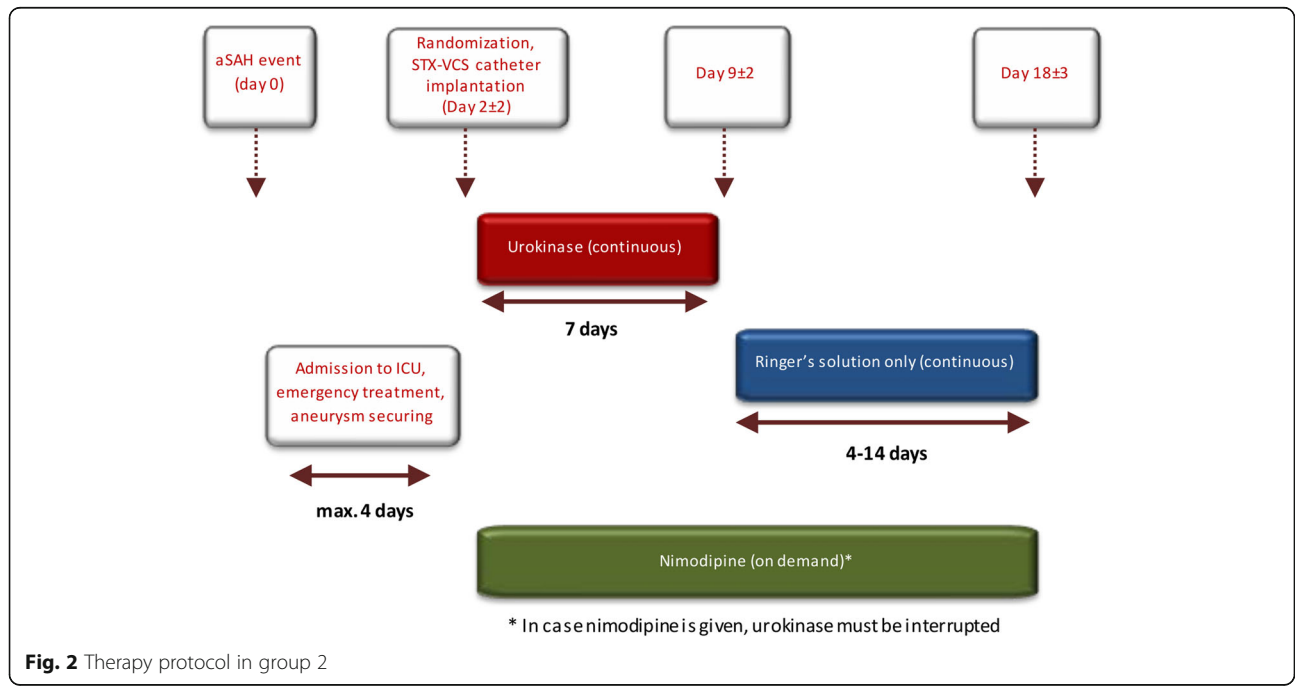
aSAH event (day 0)

Randomization, STX-VCS catheter implantation (Day 2±2)

Day 9±2

Day 18±3

Urokinase (continuous)

7 days

Admission to ICU, emergency treatment, aneurysm securing

Ringer's solution only (continuous)

4-14 days

max. 4 days

Nimodipine (on demand)*

* In case nimodipine is given, urokinase must be interrupted

**Fig. 2** Therapy protocol in group 2